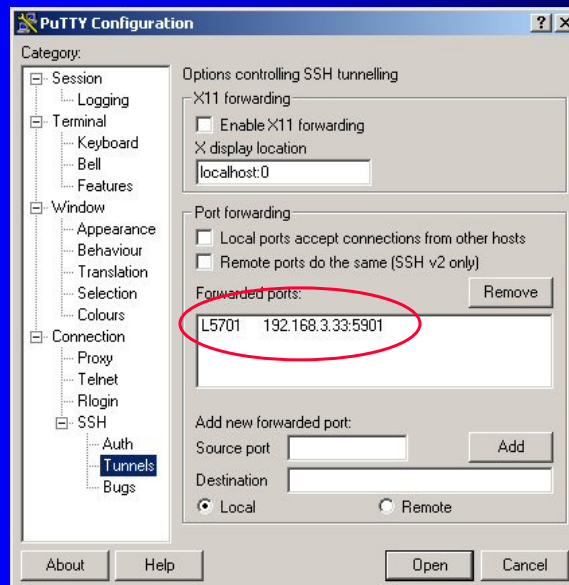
PuTTY Configuration

? X

Category:

Session
Logging
Terminal
Keyboard
Bell
Features
Window
Appearance
Behaviour
Translation
Selection
Colours
Connection
Proxy
Telnet
Rlogin
SSH
Auth
Tunnels
Bugs

Options controlling SSH tunnelling

X11 forwarding

Enable X11 forwarding

X display location

localhost:0

Port forwarding

Local ports accept connections from other hosts

Remote ports do the same (SSH v2 only)

Forwarded ports:

Remove

L5701 192.168.3.33:5901

Add new forwarded port:

Source port

Add

Destination

Local

Remote

About

Help

Open

Cancel